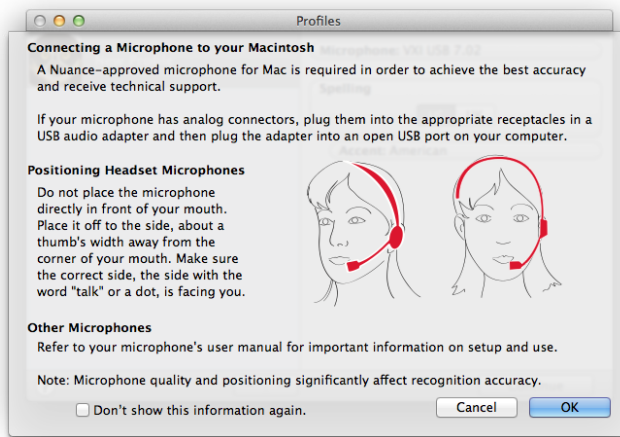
Profiles

Connecting a Microphone to your Macintosh

A Nuance-approved microphone for Mac is required in order to achieve the best accuracy and receive technical support.

If your microphone has analog connectors, plug them into the appropriate receptacles in a USB audio adapter and then plug the adapter into an open USB port on your computer.

Positioning Headset Microphones

Do not place the microphone directly in front of your mouth. Place it off to the side, about a thumb's width away from the corner of your mouth. Make sure the correct side, the side with the word "talk" or a dot, is facing you.

Other Microphones

Refer to your microphone's user manual for important information on setup and use.

Note: Microphone quality and positioning significantly affect recognition accuracy.

Don't show this information again.

Cancel

OK